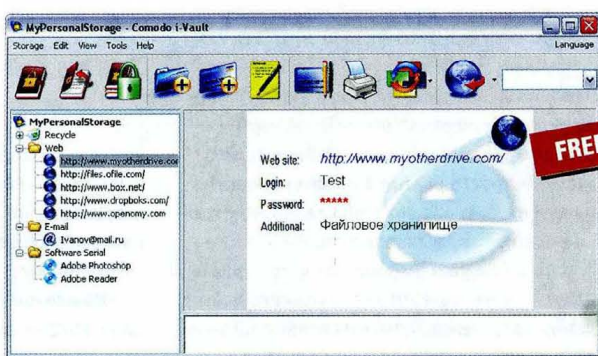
MyPersonalStorage - Comodo i-Vault

Storage Edit View Tools Help

Language

MyPersonalStorage
Recycle
Web
http://www.myotherdrive.co
http://files.ofile.com/
http://www.box.net/
http://www.dropboks.com/
http://www.openomy.com
E-mail
Ivanov@mail.ru
Software Serial
Adobe Photoshop
Adobe Reader

FRE

Web site: http://www.myotherdrive.com/
Login: Test
Password: *****
Additional: Файловое хранилище